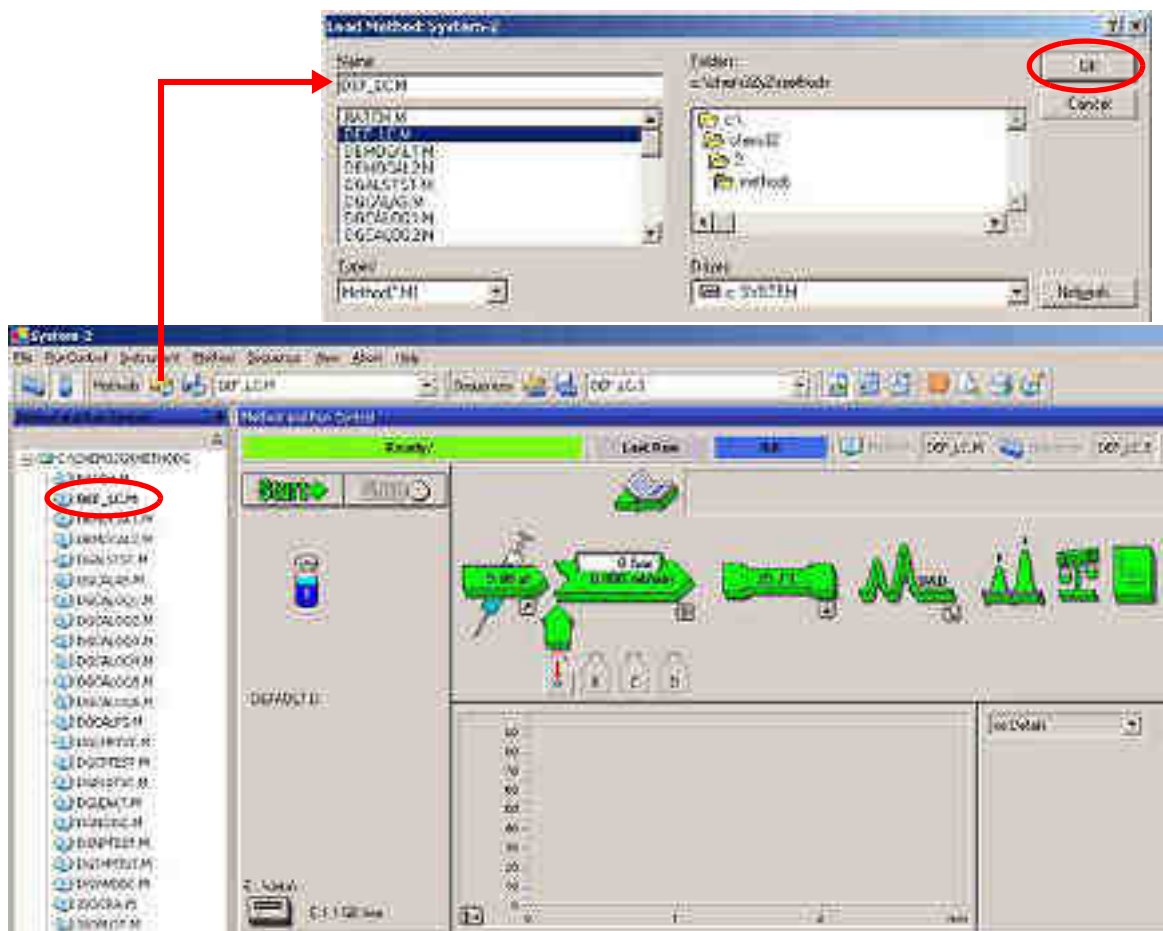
Load Method System-2

Name:
DEF_LC.M

BATCH.M
DEF_LC.M
DEMOGLLT.M
DEMOGL2.M
DGALSTST.M
DGVALAS.M
DGCALO01.M
DGCALO02.M

Folders:
c:\chem32\2\methods

C:\
chem32
2
methods

Type:
Method(*.M)

Drives:
c: SYSTEM

Ok
Cancel
Network...

System 2
File RunControl Instrument Method Sequence View Abort Help
Methods DEF_LC.M Sequences DEF_LC.S

Method and Run Control

Ready
Last Run

DEF_LC.M DEF_LC.S

Start

C:\CHEM32\2\METHODS
BATCH.M
DEF_LC.M
DEMOGLLT.M
DEMOGL2.M
DGALSTST.M
DGVALAS.M
DGCALO01.M
DGCALO02.M
DGCALO03.M
DGCALO04.M
DGCALO05.M
DGCALO06.M
DGDALPS.M
DGGENTST.M
DGCSTEST.M
DGHSTST.M
DGLEMT.M
DGMODE.M
DGNPTEST.M
DGTMPTST.M
DGWMODE.M
DGCRA.M
DGMLOT.M

DEFAULT.D

0 bar
5.00 µl
0.000 ml/min
25.0°C

no Detail

90
80
70
60
50
40
30
20
10
0

E: Nadel
E:1.128 min